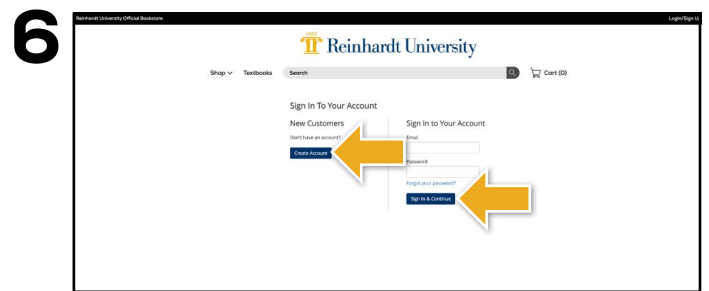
6

Reinhardt University Official Bookstore

Login/Sign U

1883

Reinhardt University

Shop Textbooks Search

Cart (0)

Sign In To Your Account

New Customers

Don't have an account?

Create Account

Sign In to Your Account

Email

Password

Forgot your password?

Sign In & Continue